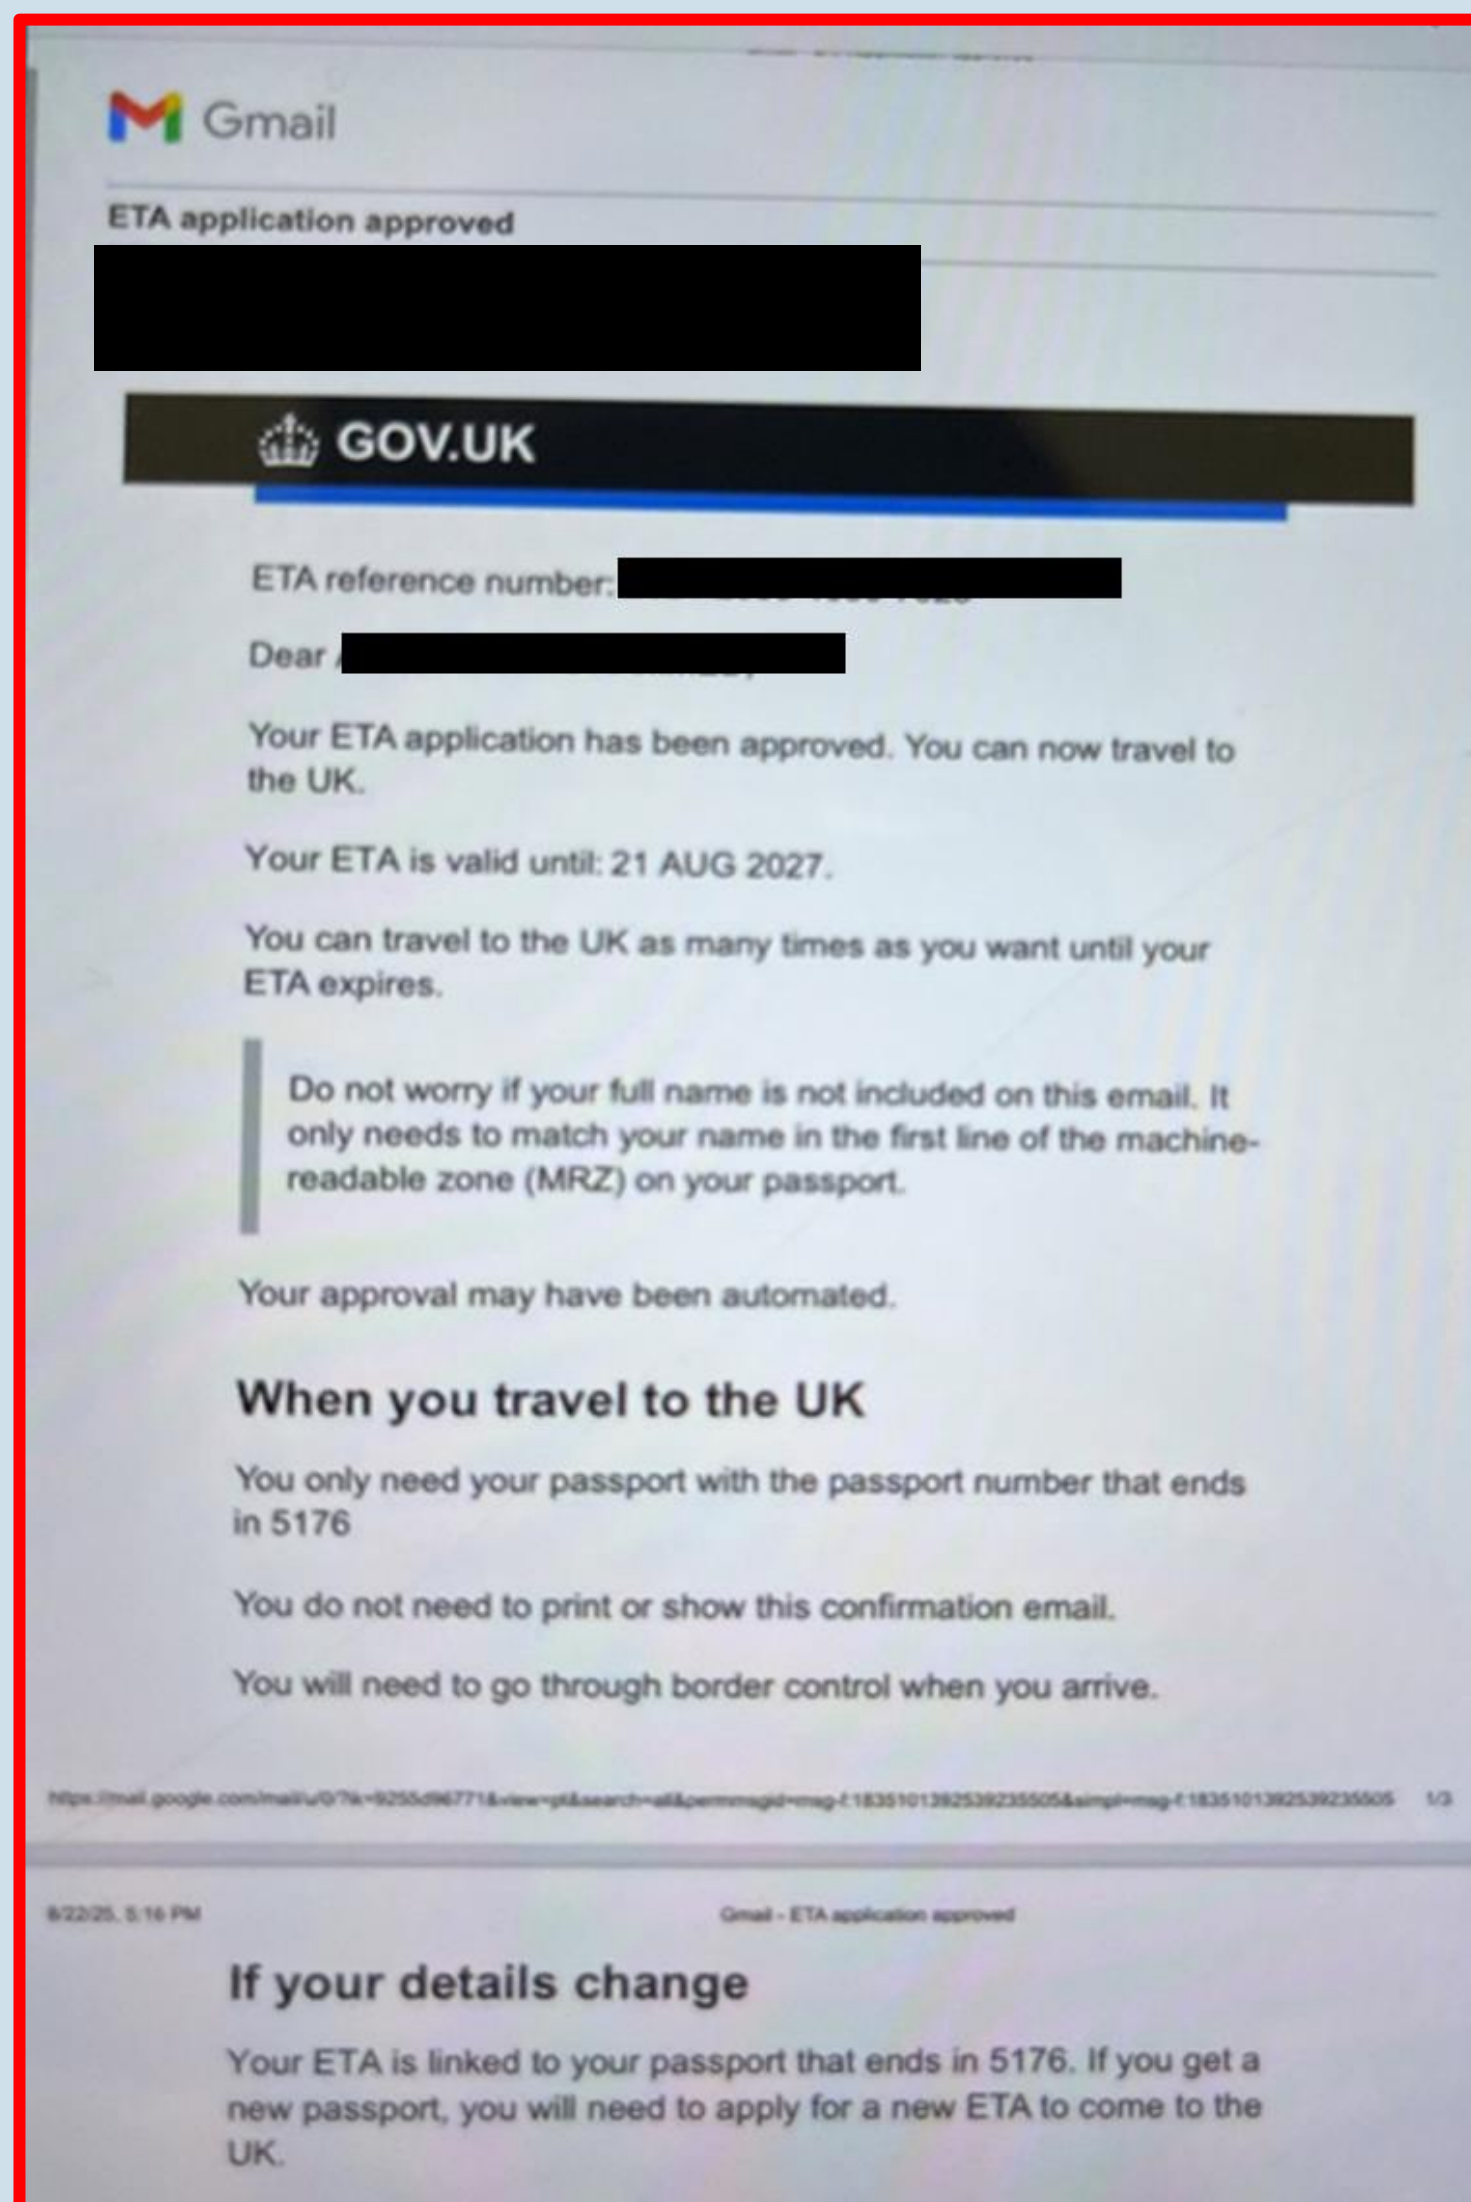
Gmail

ETA application approved

GOV.UK

ETA reference number: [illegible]

Dear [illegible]

Your ETA application has been approved. You can now travel to the UK.

Your ETA is valid until: 21 AUG 2027.

You can travel to the UK as many times as you want until your ETA expires.

Do not worry if your full name is not included on this email. It only needs to match your name in the first line of the machine-readable zone (MRZ) on your passport.

Your approval may have been automated.

When you travel to the UK

You only need your passport with the passport number that ends in 5176

You do not need to print or show this confirmation email.

You will need to go through border control when you arrive.

https://mail.google.com/mail/u/0/?ik=9255d96771&view=pt&search=all&permmsgid=msg-f:1835101392539235505&simpl=msg-f:1835101392539235505 1/3

8/22/25, 5:16 PM Gmail - ETA application approved

If your details change

Your ETA is linked to your passport that ends in 5176. If you get a new passport, you will need to apply for a new ETA to come to the UK.